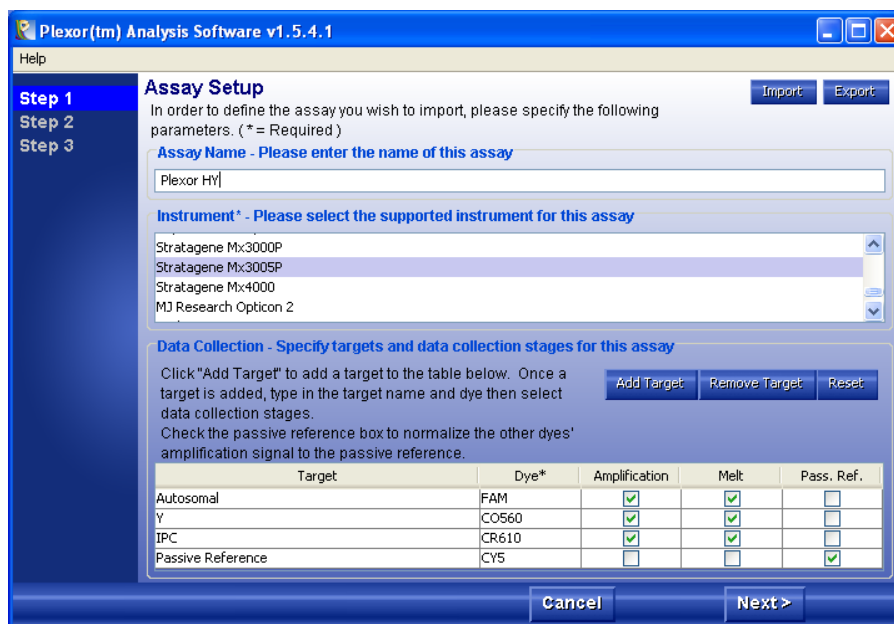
Plexor(tm) Analysis Software v1.5.4.1

Help

Step 1
Step 2
Step 3

Assay Setup

In order to define the assay you wish to import, please specify the following parameters. ( * = Required )

Import Export

Assay Name - Please enter the name of this assay

Plexor HY

Instrument* - Please select the supported instrument for this assay

Stratagene Mx3000P
Stratagene Mx3005P
Stratagene Mx4000
MJ Research Opticon 2

Data Collection - Specify targets and data collection stages for this assay

Click "Add Target" to add a target to the table below. Once a target is added, type in the target name and dye then select data collection stages.
Check the passive reference box to normalize the other dyes' amplification signal to the passive reference.

Add Target Remove Target Reset

| Target | Dye* | Amplification | Melt | Pass. Ref. |
|---|---|---|---|---|
| Autosomal | FAM | ☑ | ☑ | ☐ |
| Y | CO560 | ☑ | ☑ | ☐ |
| IPC | CR610 | ☑ | ☑ | ☐ |
| Passive Reference | CY5 | ☐ | ☐ | ☑ |

Cancel Next >